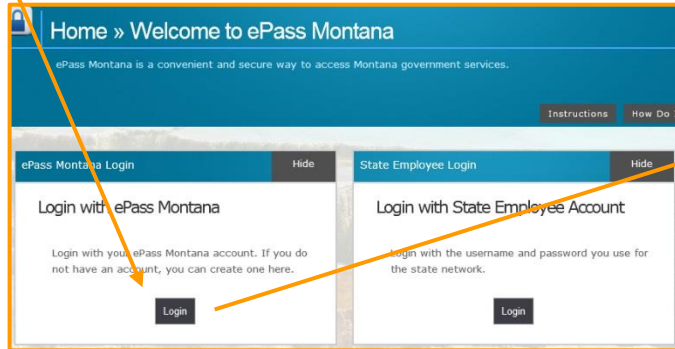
Home » Welcome to ePass Montana

ePass Montana is a convenient and secure way to access Montana government services.

Instructions How Do

ePass Montana Login
Hide

Login with ePass Montana

Login with your ePass Montana account. If you do not have an account, you can create one here.

Login

State Employee Login
Hide

Login with State Employee Account

Login with the username and password you use for the state network.

Login